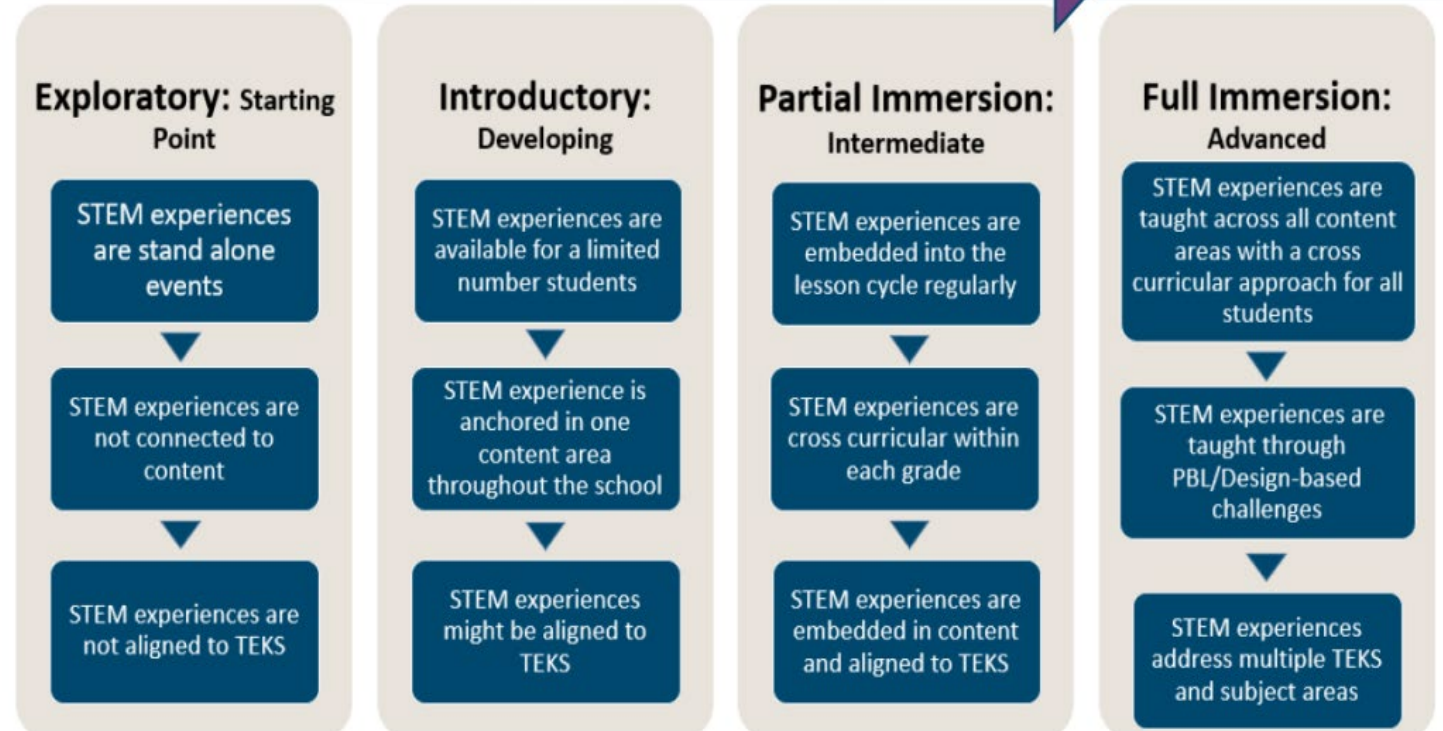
Exploratory: Starting Point

STEM experiences are stand alone events

STEM experiences are not connected to content

STEM experiences are not aligned to TEKS

Introductory: Developing

STEM experiences are available for a limited number students

STEM experience is anchored in one content area throughout the school

STEM experiences might be aligned to TEKS

Partial Immersion: Intermediate

STEM experiences are embedded into the lesson cycle regularly

STEM experiences are cross curricular within each grade

STEM experiences are embedded in content and aligned to TEKS

Full Immersion: Advanced

STEM experiences are taught across all content areas with a cross curricular approach for all students

STEM experiences are taught through PBL/Design-based challenges

STEM experiences address multiple TEKS and subject areas